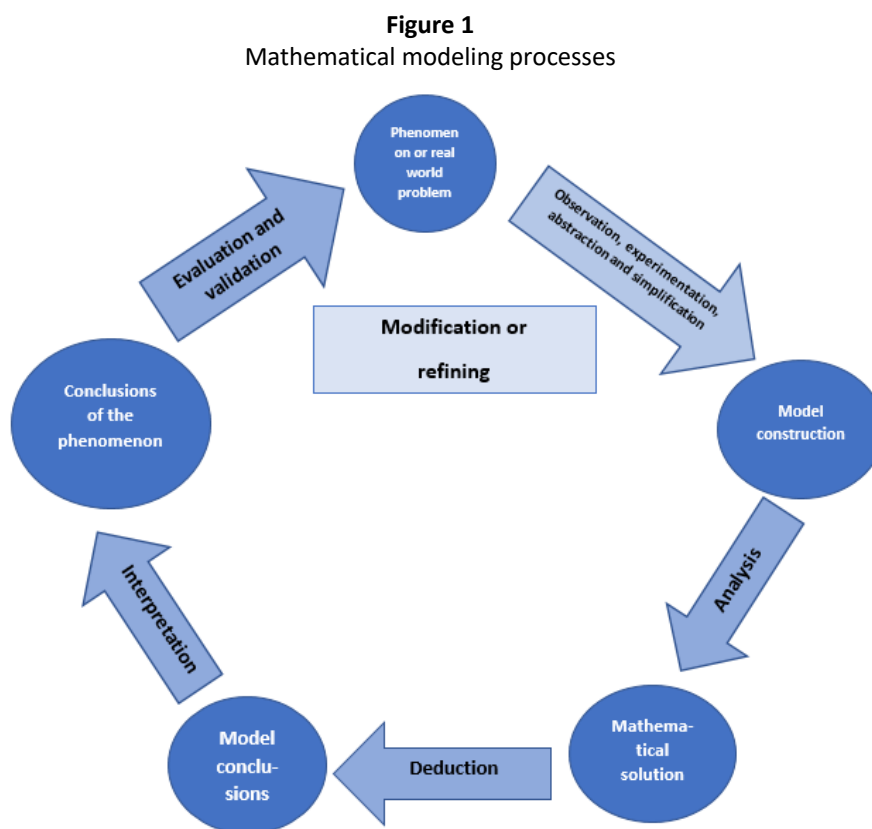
**Figure 1**
Mathematical modeling processes

Phenomenon or real world problem

Observation, experimentation, abstraction and simplification

Model construction

Analysis

Mathematical solution

Deduction

Model conclusions

Interpretation

Conclusions of the phenomenon

Evaluation and validation

Modification or refining